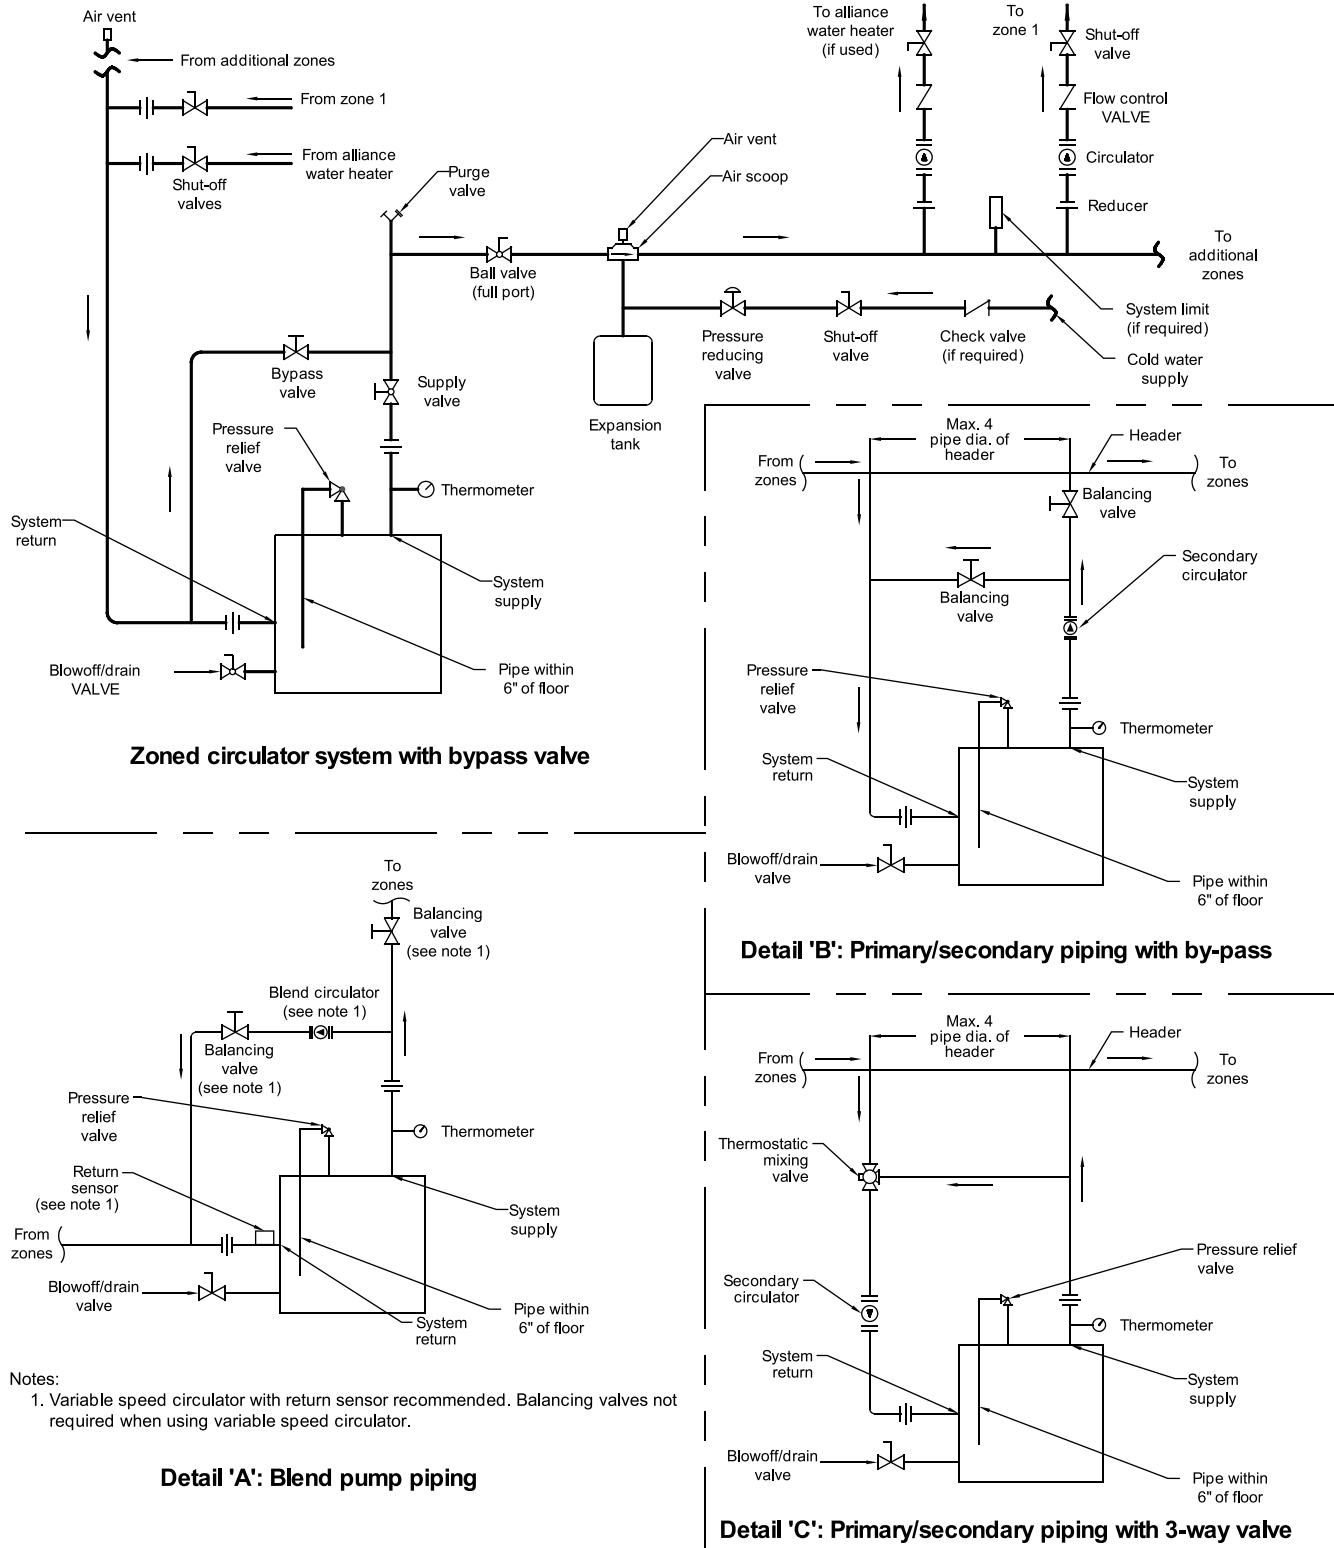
Air vent

From additional zones

From zone 1

From alliance water heater

Shut-off valves

Purge valve

To alliance water heater (if used)

To zone 1

Shut-off valve

Flow control VALVE

Circulator

Reducer

Air vent

Air scoop

To additional zones

Ball valve (full port)

System limit (if required)

Cold water supply

Pressure reducing valve

Shut-off valve

Check valve (if required)

Expansion tank

Bypass valve

Supply valve

Pressure relief valve

Thermometer

System return

System supply

Blowoff/drain VALVE

Pipe within 6" of floor

Zoned circulator system with bypass valve

Max. 4 pipe dia. of header

Header

From zones

To zones

Balancing valve

Secondary circulator

Balancing valve

Pressure relief valve

Thermometer

System return

System supply

Blowoff/drain valve

Pipe within 6" of floor

Detail 'B': Primary/secondary piping with by-pass

To zones

Balancing valve (see note 1)

Blend circulator (see note 1)

Balancing valve (see note 1)

Pressure relief valve

Thermometer

Return sensor (see note 1)

System supply

From zones

Blowoff/drain valve

Pipe within 6" of floor

System return

Notes:
1. Variable speed circulator with return sensor recommended. Balancing valves not required when using variable speed circulator.

Detail 'A': Blend pump piping

Max. 4 pipe dia. of header

Header

From zones

To zones

Thermostatic mixing valve

Pressure relief valve

Secondary circulator

Thermometer

System return

System supply

Blowoff/drain valve

Pipe within 6" of floor

Detail 'C': Primary/secondary piping with 3-way valve